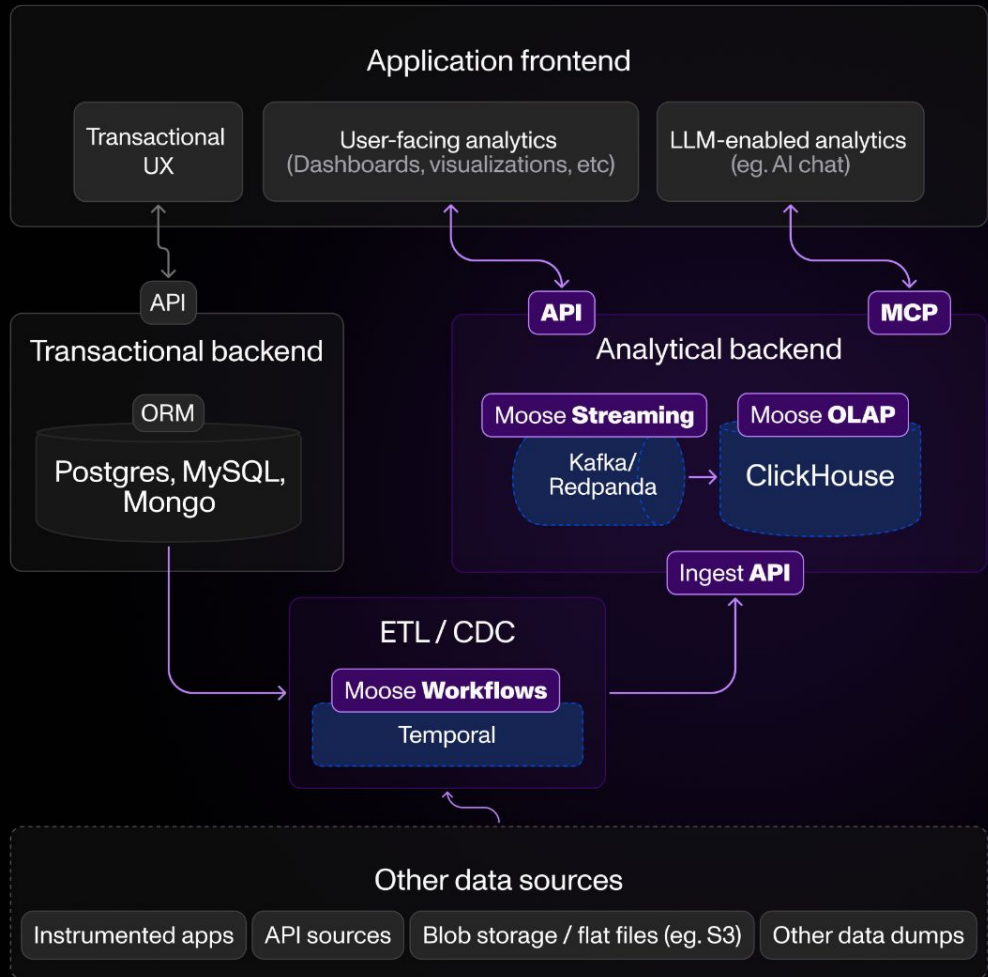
Application frontend

Transactional UX

User-facing analytics (Dashboards, visualizations, etc)

LLM-enabled analytics (eg. AI chat)

API

API

MCP

Transactional backend

ORM

Postgres, MySQL, Mongo

Analytical backend

Moose Streaming

Moose OLAP

Kafka/ Redpanda

ClickHouse

Ingest API

ETL / CDC

Moose Workflows

Temporal

Other data sources

Instrumented apps

API sources

Blob storage / flat files (eg. S3)

Other data dumps